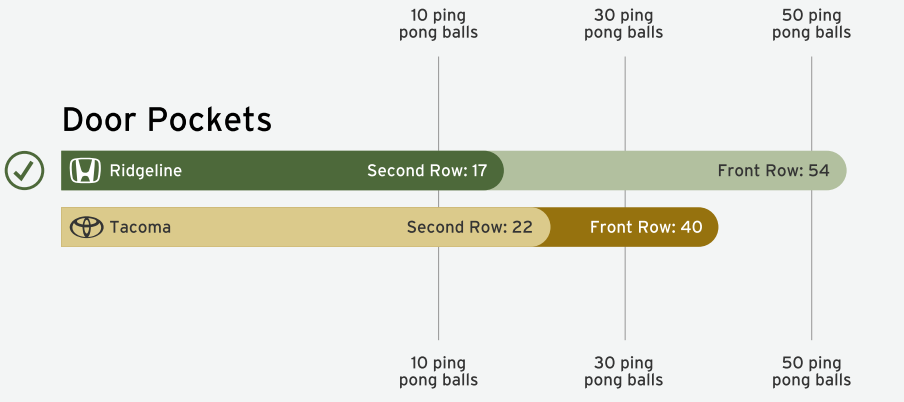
10 ping pong balls

30 ping pong balls

50 ping pong balls

Door Pockets

Ridgeline

Second Row: 17

Front Row: 54

Tacoma

Second Row: 22

Front Row: 40

10 ping pong balls

30 ping pong balls

50 ping pong balls